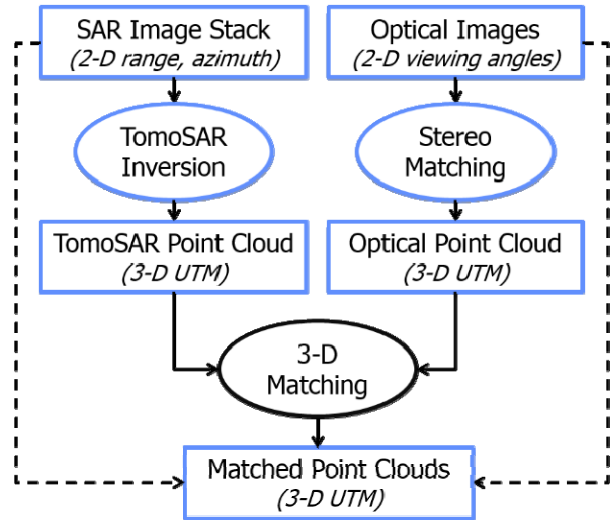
SAR Image Stack
*(2-D range, azimuth)*

TomoSAR Inversion

TomoSAR Point Cloud
*(3-D UTM)*

Optical Images
*(2-D viewing angles)*

Stereo Matching

Optical Point Cloud
*(3-D UTM)*

3-D Matching

Matched Point Clouds
*(3-D UTM)*